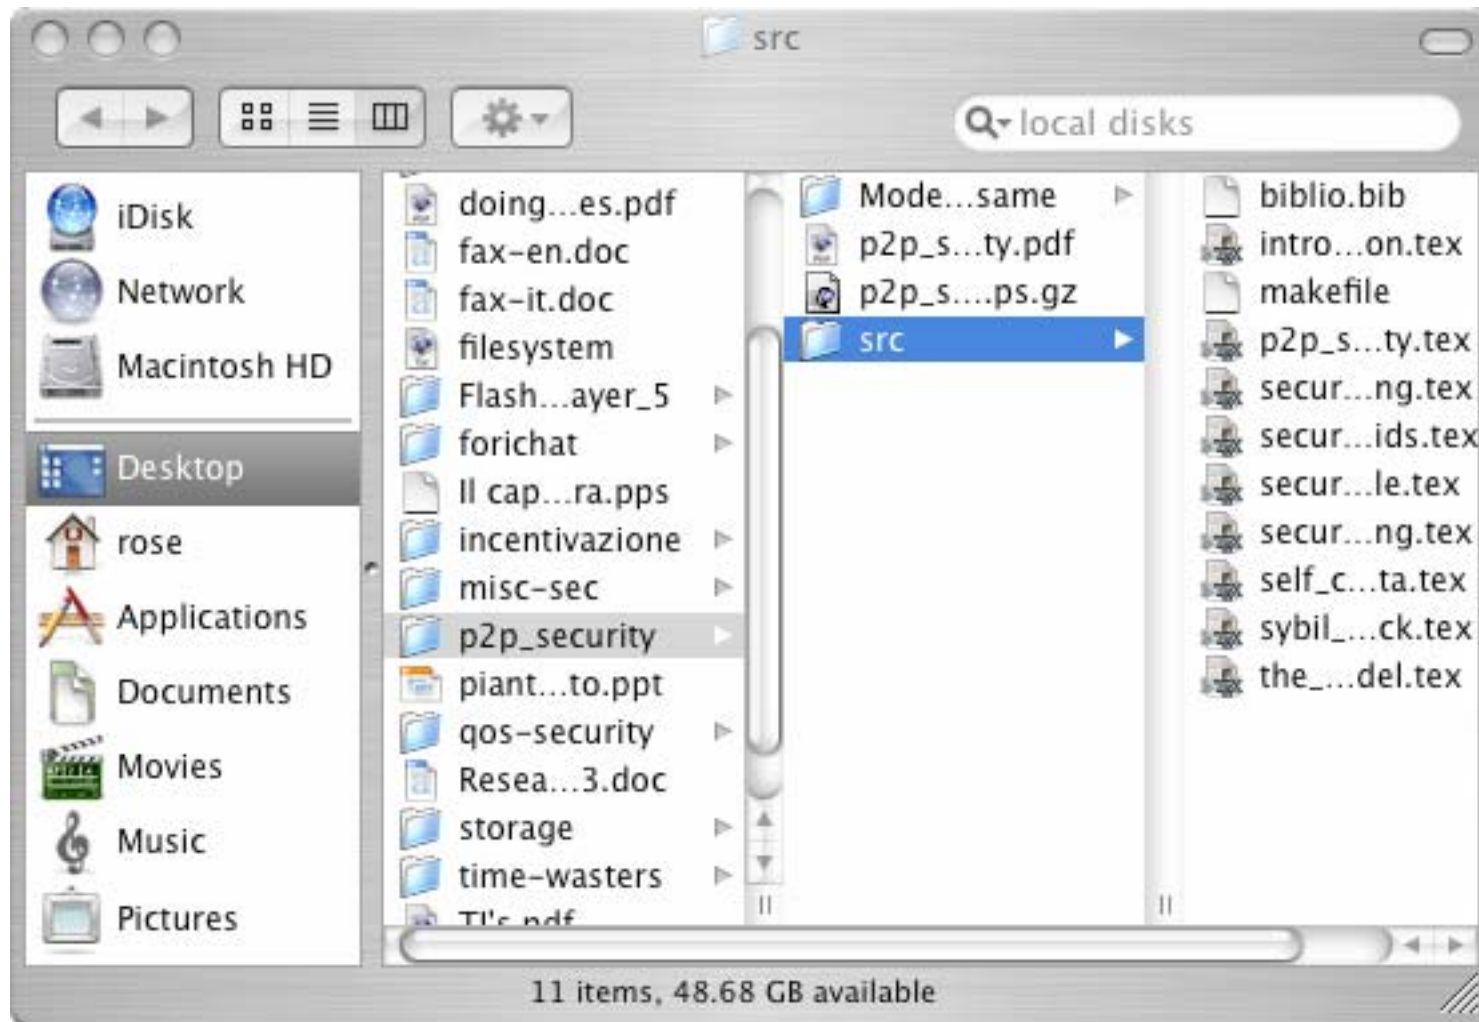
src

local disks

iDisk
Network
Macintosh HD
Desktop
rose
Applications
Documents
Movies
Music
Pictures

doing...es.pdf
fax-en.doc
fax-it.doc
filesystem
Flash...ayer_5
forichat
Il cap...ra.pps
incentivazione
misc-sec
p2p_security
piant...to.ppt
qos-security
Resea...3.doc
storage
time-wasters
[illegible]

Mode...same
p2p_s...ty.pdf
p2p_s....ps.gz
src

biblio.bib
intro...on.tex
makefile
p2p_s...ty.tex
secur...ng.tex
secur...ids.tex
secur...le.tex
secur...ng.tex
self_c...ta.tex
sybil_...ck.tex
the_...del.tex

11 items, 48.68 GB available